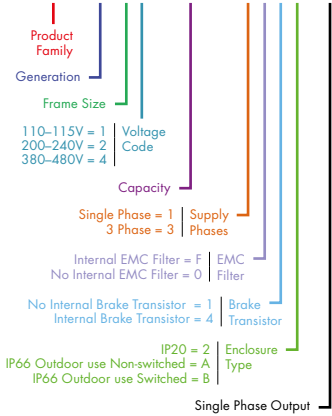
Product Family

Generation

Frame Size

110–115V = 1
200–240V = 2
380–480V = 4

Voltage Code

Capacity

Single Phase = 1
3 Phase = 3

Supply Phases

Internal EMC Filter = F
No Internal EMC Filter = 0

EMC Filter

No Internal Brake Transistor = 1
Internal Brake Transistor = 4

Brake Transistor

IP20 = 2
IP66 Outdoor use Non-switched = A
IP66 Outdoor use Switched = B

Enclosure Type

Single Phase Output